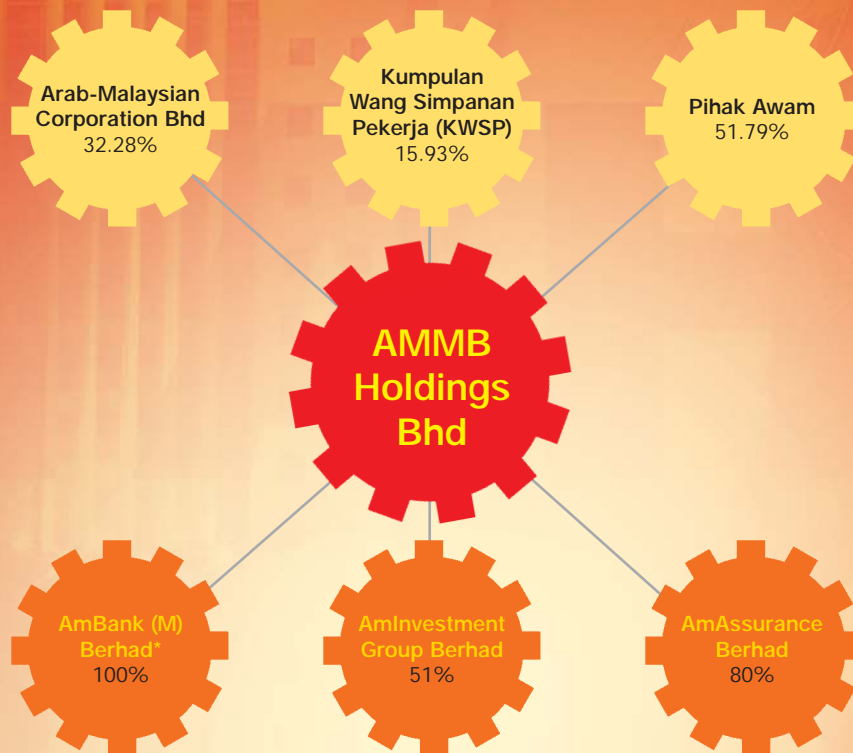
Arab-Malaysian Corporation Bhd
32.28%

Kumpulan Wang Simpanan Pekerja (KWSP)
15.93%

Pihak Awam
51.79%

AMMB Holdings Bhd

AmBank (M) Berhad*
100%

AmInvestment Group Berhad
51%

AmAssurance Berhad
80%